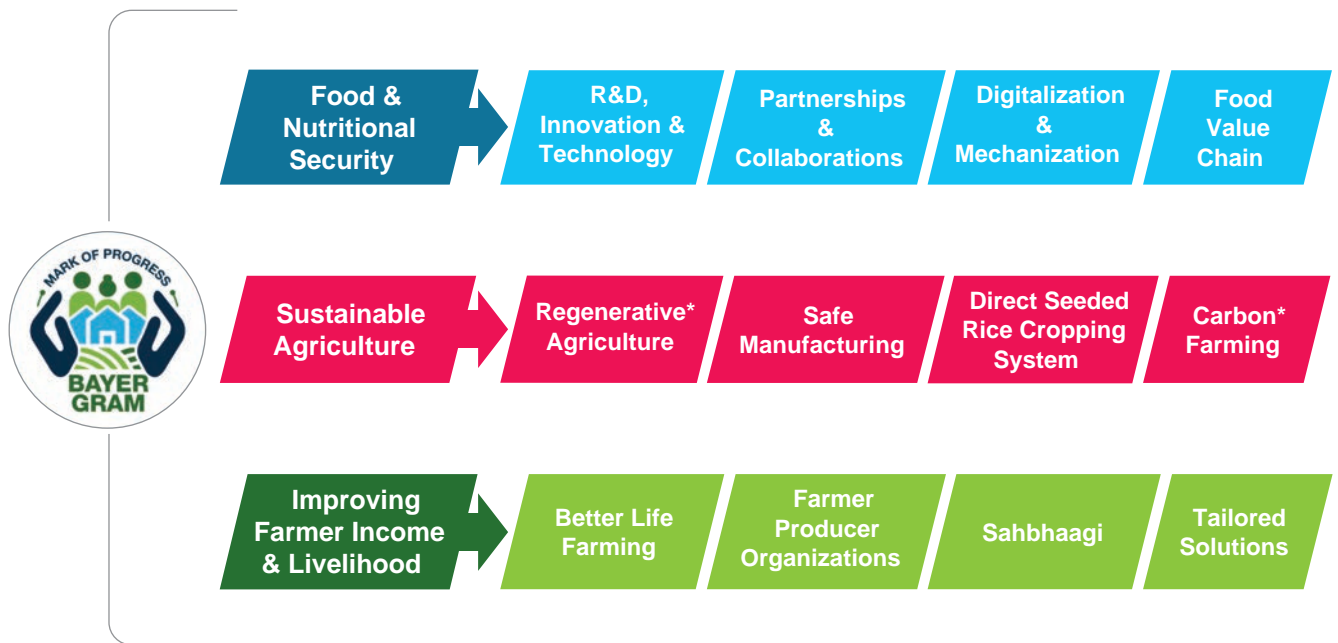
MARK OF PROGRESS
BAYER GRAM

Food & Nutritional Security

R&D, Innovation & Technology

Partnerships & Collaborations

Digitalization & Mechanization

Food Value Chain

Sustainable Agriculture

Regenerative* Agriculture

Safe Manufacturing

Direct Seeded Rice Cropping System

Carbon* Farming

Improving Farmer Income & Livelihood

Better Life Farming

Farmer Producer Organizations

Sahbhaagi

Tailored Solutions